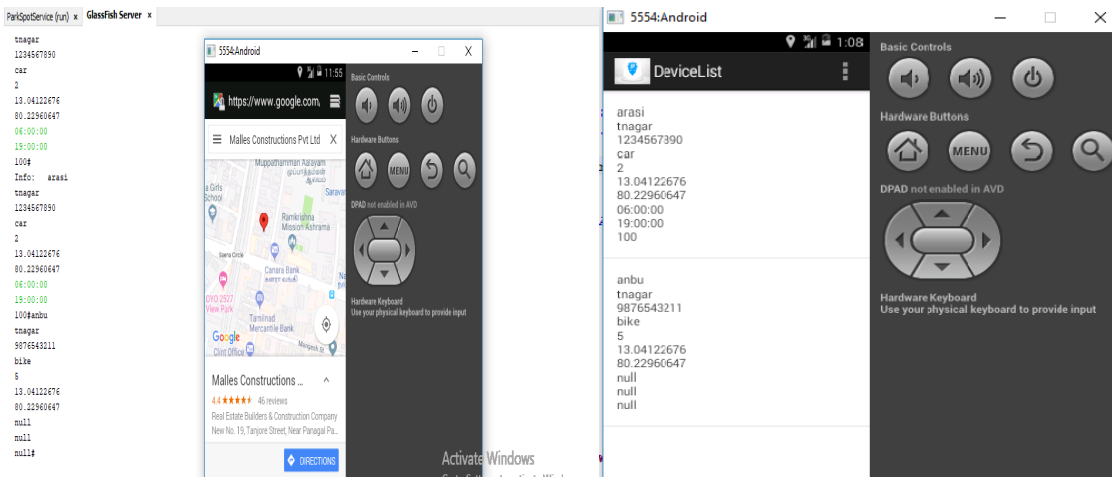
ParkSpotService (run) × GlassFish Server ×

tnagar
1234567890
car
2
13.04122676
80.22960647
06:00:00
19:00:00
100#
Info: arasi
tnagar
1234567890
car
2
13.04122676
80.22960647
06:00:00
19:00:00
100#anbu
tnagar
9876543211
bike
5
13.04122676
80.22960647
null
null
null#

5554:Android

11:55

https://www.google.com,

Malles Constructions Pvt Ltd

Muppathamman Aalayam
a Girls School
Sarava
Ramkrishna Mission Ashrama
Canara Bank
OYO 2527 View Park
Tamilnad Mercantile Bank
Google
Malles Constructions ...
4.4 ★★★★★ 46 reviews
Real Estate Builders & Construction Company
New No. 19, Tanjore Street, Near Panagal Pa...
DIRECTIONS

Basic Controls
Hardware Buttons
MENU
DPAD not enabled in AVD
Hardware Keyboard
Use your physical keyboard to provide input

Activate Windows

5554:Android

1:08

DeviceList

arasi
tnagar
1234567390
car
2
13.04122676
80.22960647
06:00:00
19:00:00
100

anbu
tnagar
9876543211
bike
5
13.04122676
80.22960647
null
null
null

Basic Controls
Hardware Buttons
MENU
DPAD not enabled in AVD
Hardware Keyboard
Use your physical keyboard to provide input